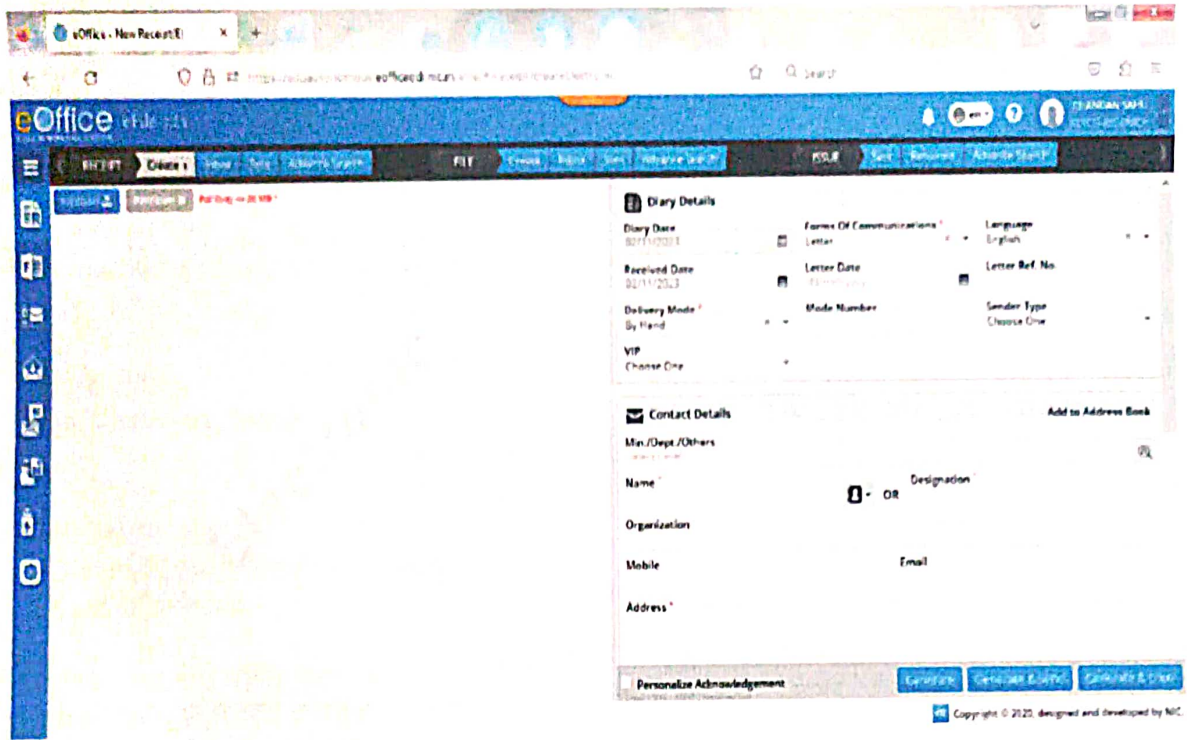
eOffice - New Receipt(E)

Search

eOffice eFile

CHANDAN SAHU

RECEIPT Create Inbox Sent Advance Search

FILE Create Inbox Sent Advance Search

ISSUE Sent Returned Advance Search

Upload Browse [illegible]

Diary Details

Diary Date
02/11/2023

Forms Of Communications *
Letter

Language
English

Received Date
02/11/2023

Letter Date

Letter Ref. No

Delivery Mode *
By Hand

Mode Number

Sender Type
Choose One

VIP
Choose One

Contact Details

Add to Address Book

Min./Dept./Others

Name *

OR

Designation

Organization

Mobile

Email

Address *

Personalize Acknowledgement

Generate

Generate & Send

Generate & Close

Copyright © 2020, designed and developed by NIC